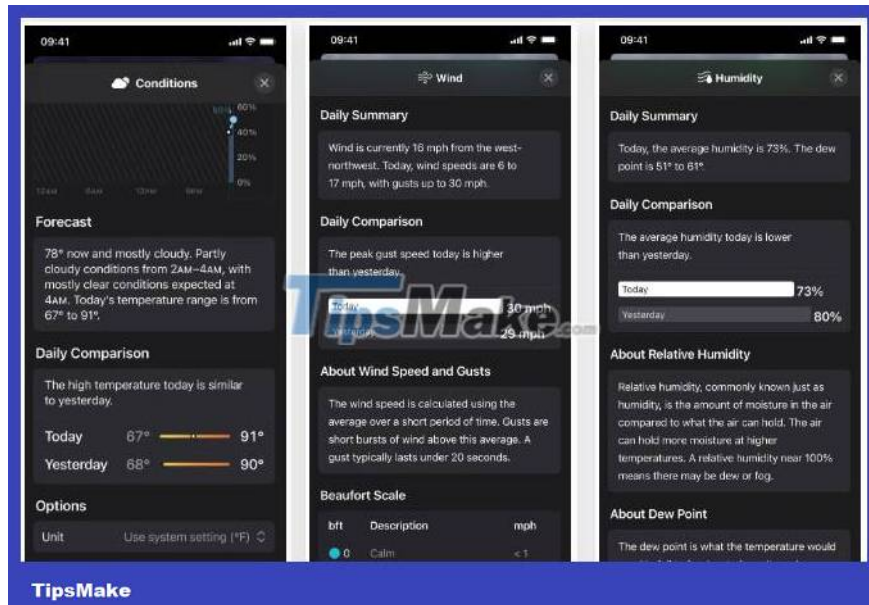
09:41

Conditions

60%
40%
20%
0%

Forecast

78° now and mostly cloudy. Partly cloudy conditions from 2AM–4AM, with mostly clear conditions expected at 4AM. Today's temperature range is from 67° to 91°.

Daily Comparison

The high temperature today is similar to yesterday.

Today 67° 91°
Yesterday 68° 90°

Options

Unit Use system setting (°F)

09:41

Wind

Daily Summary

Wind is currently 16 mph from the west-northwest. Today, wind speeds are 6 to 17 mph, with gusts up to 30 mph.

Daily Comparison

The peak gust speed today is higher than yesterday.

Today 30 mph
Yesterday 29 mph

About Wind Speed and Gusts

The wind speed is calculated using the average over a short period of time. Gusts are short bursts of wind above this average. A gust typically lasts under 20 seconds.

Beaufort Scale

| bft | Description | mph |
|---|---|---|
| 0 | Calm | < 1 |

09:41

Humidity

Daily Summary

Today, the average humidity is 73%. The dew point is 51° to 61°.

Daily Comparison

The average humidity today is lower than yesterday.

Today 73%
Yesterday 80%

About Relative Humidity

Relative humidity, commonly known just as humidity, is the amount of moisture in the air compared to what the air can hold. The air can hold more moisture at higher temperatures. A relative humidity near 100% means there may be dew or fog.

About Dew Point

The dew point is what the temperature would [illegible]

TipsMake.com

TipsMake